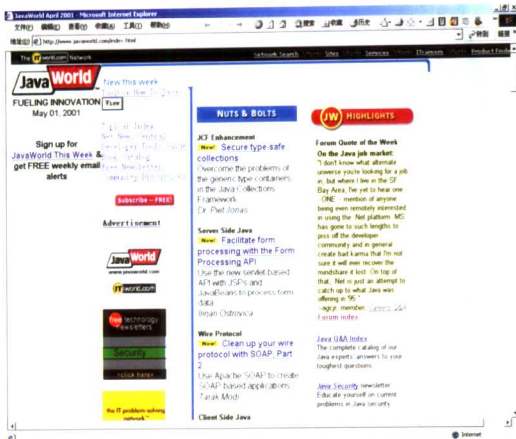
JavaWorld April 2001 - Microsoft Internet Explorer

文件(F) 编辑(E) 查看(V) 收藏(A) 工具(T) 帮助(H)

搜索 收藏 历史

地址(D) http://www.javaworld.com/index.html

转到 链接

The ITworld.com Network

Network Search Sites Services Careers Product Finder

JavaWorld

FUELING INNOVATION View

May 01, 2001

New this week

Sign up for JavaWorld This Week & get FREE weekly email alerts

Subscribe - FREE!

Advertisement

JavaWorld www.javaworld.com

ITworld.com

free technology newsletters

Security

>click here>

the IT problem-solving network

NUTS & BOLTS

JCF Enhancement

New! Secure type-safe collections

Overcome the problems of the generic type containers in the Java Collections Framework

Dr. Piet Jonas

Server Side Java

New! Facilitate form processing with the Form Processing API

Use the new servlet-based API with JSPs and JavaBeans to process form data

Bojan Ostrovica

Wire Protocol

New! Clean up your wire protocol with SOAP, Part 2

Use Apache SOAP to create SOAP-based applications

Tarak Modi

Client Side Java

JW HIGHLIGHTS

Forum Quote of the Week

On the Java job market:

"I don't know what alternate universe you're looking for a job in, but where I live in the SF Bay Area, I've yet to hear one ONE -- mention of anyone being even remotely interested in using the .Net platform. MS has gone to such lengths to piss off the developer community and in general create bad karma that I'm not sure it will ever recover the mindshare it lost. On top of that, .Net is just an attempt to catch up to what Java was offering in '95."

Forum index

Java Q&A Index

The complete catalog of our Java experts' answers to your toughest questions

Java Security newsletter

Educate yourself on current problems in Java security

Internet